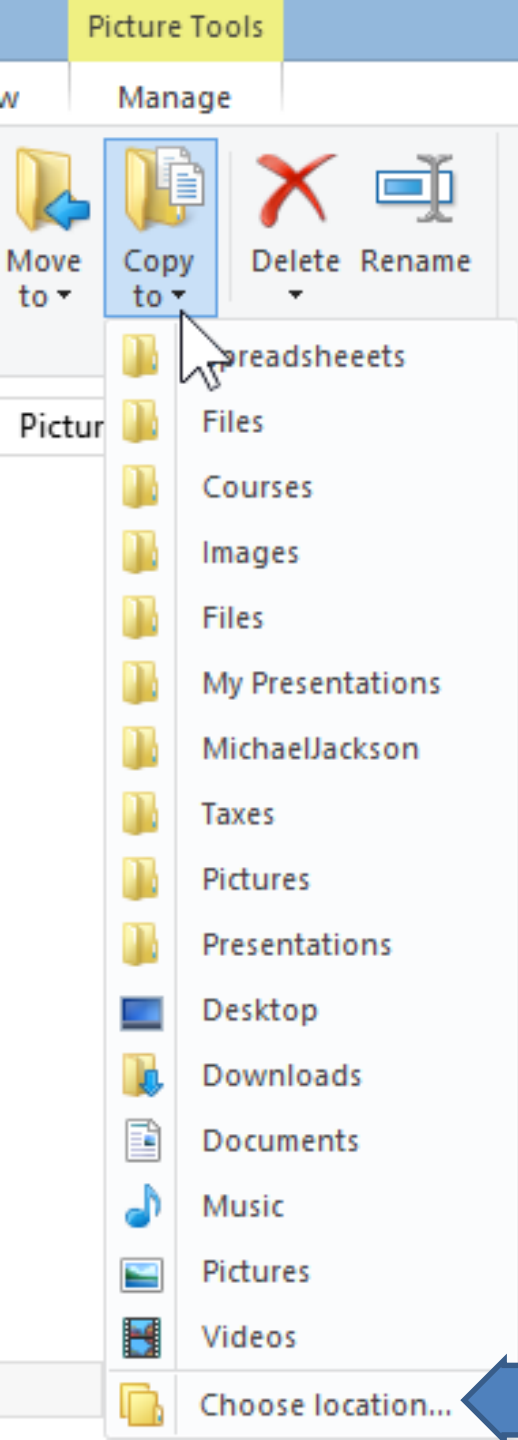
Picture Tools

w

Manage

Move to

Copy to

Delete

Rename

Pictur

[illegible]readsheeets

Files

Courses

Images

Files

My Presentations

MichaelJackson

Taxes

Pictures

Presentations

Desktop

Downloads

Documents

Music

Pictures

Videos

Choose location...